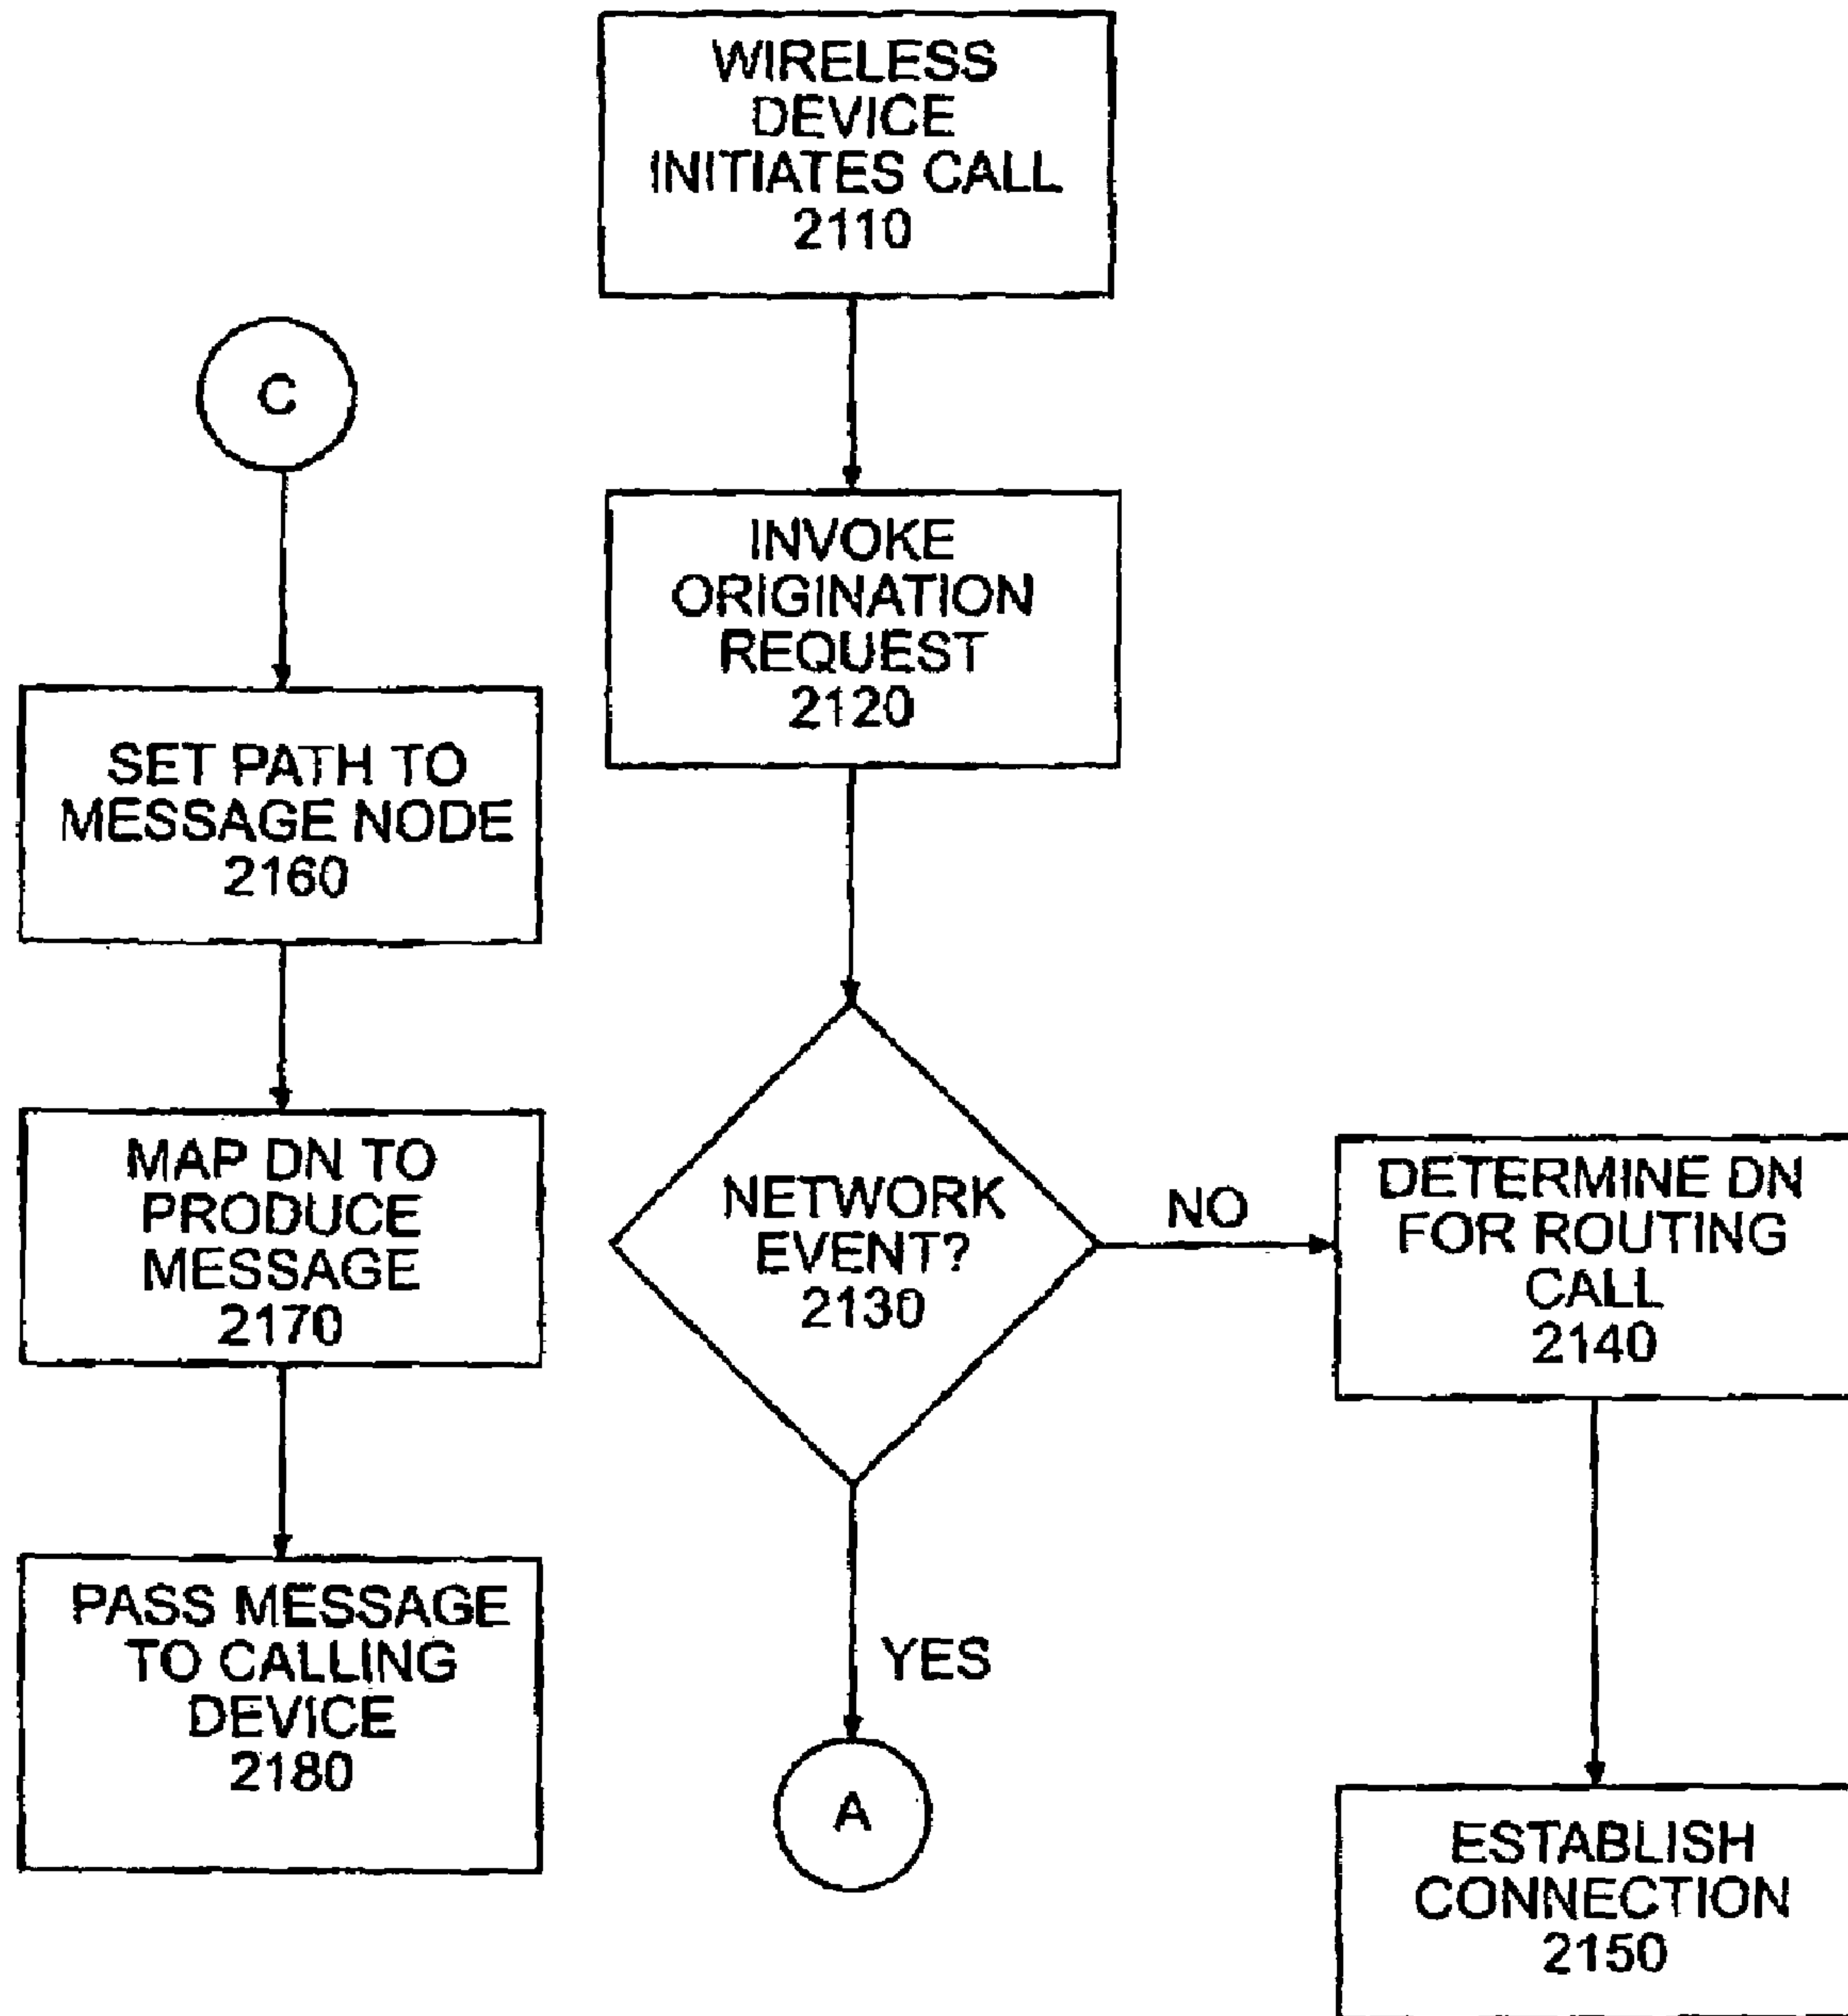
WIRELESS DEVICE INITIATES CALL 2110

C

INVOKE ORIGINATION REQUEST 2120

SET PATH TO MESSAGE NODE 2160

MAP DN TO PRODUCE MESSAGE 2170

NETWORK EVENT? 2130

NO

DETERMINE DN FOR ROUTING CALL 2140

PASS MESSAGE TO CALLING DEVICE 2180

YES

A

ESTABLISH CONNECTION 2150